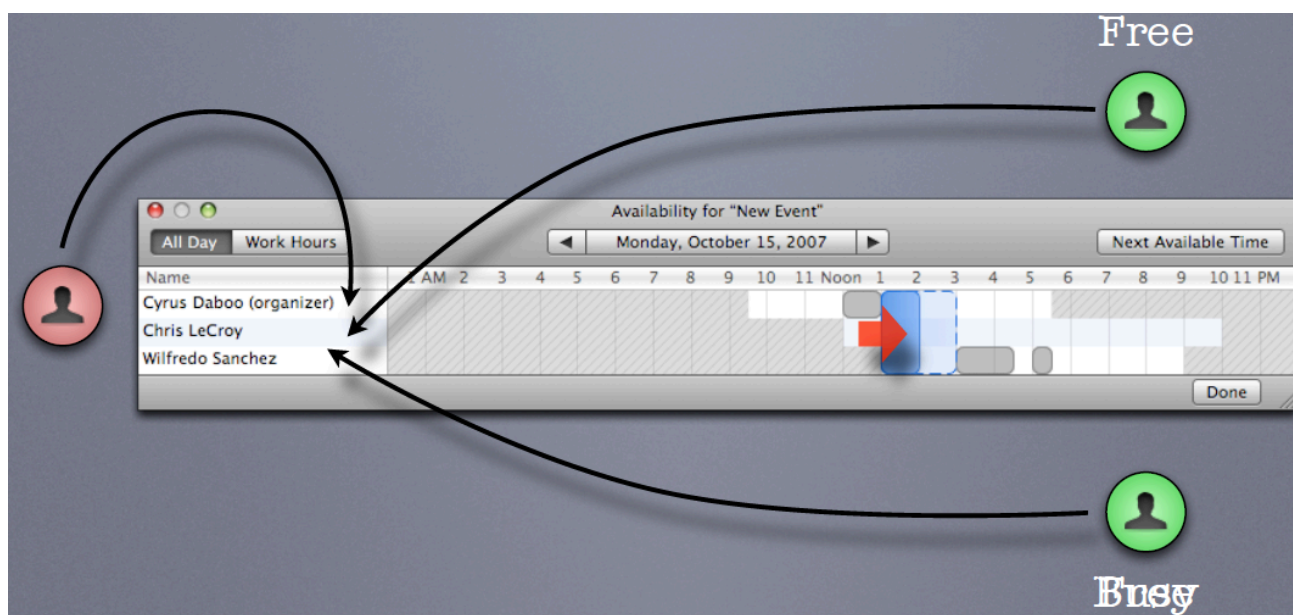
Free

Availability for "New Event"

All Day

Work Hours

Monday, October 15, 2007

Next Available Time

| Name | 12 AM | 2 | 3 | 4 | 5 | 6 | 7 | 8 | 9 | 10 | 11 | Noon | 1 | 2 | 3 | 4 | 5 | 6 | 7 | 8 | 9 | 10 | 11 PM |
|---|---|---|---|---|---|---|---|---|---|---|---|---|---|---|---|---|---|---|---|---|---|---|---|
| Cyrus Daboo (organizer) | | | | | | | | | | | | | | | | | | | | | | | |
| Chris LeCroy | | | | | | | | | | | | | | | | | | | | | | | |
| Wilfredo Sanchez | | | | | | | | | | | | | | | | | | | | | | | |

Done

Busy